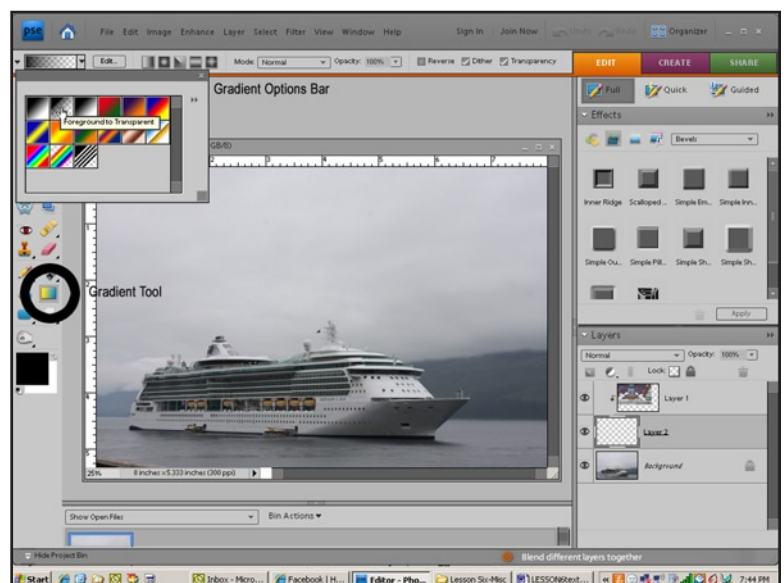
pse
File Edit Image Enhance Layer Select Filter View Window Help
Sign In Join Now Undo Redo Organizer
Edit... Mode: Normal Opacity: 100% Reverse Dither Transparency
EDIT CREATE SHARE
Full Quick Guided
Foreground to Transparent
Gradient Options Bar
Effects
Bevels
Inner Ridge Scalloped... Simple Em... Simple Inn...
Simple Ou... Simple Pill... Simple Sh... Simple Sh...
Apply
Gradient Tool
Layers
Normal Opacity: 100%
Lock:
Layer 1
Layer 2
Background
25% 8 inches x 5.333 inches (300 ppi)
Show Open Files Bin Actions
Hide Project Bin
Blend different layers together
Start Inbox - Micro... Facebook | H... Editor - Pho... Lesson Six-Misc LESSON6text... 7:44 PM